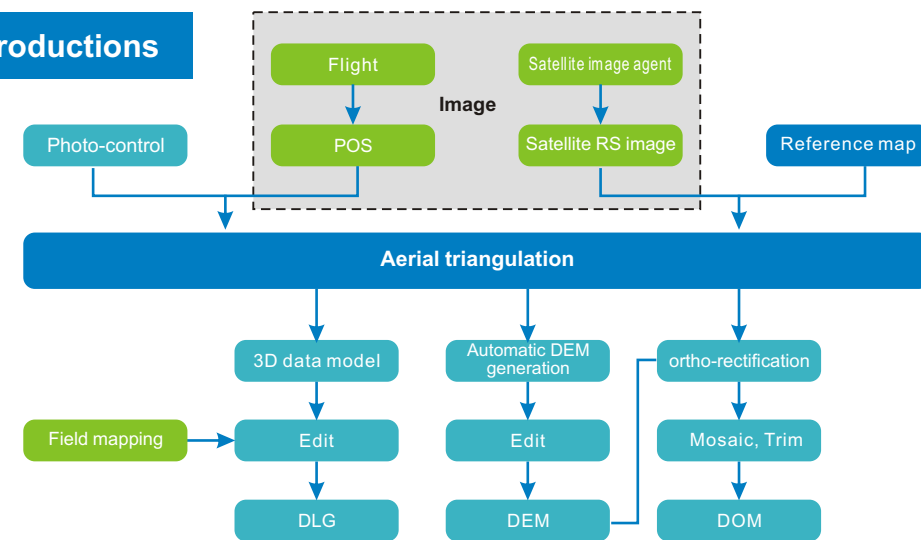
roductions

Flight

Satellite image agent

Image

POS

Satellite RS image

Photo-control

Reference map

Aerial triangulation

3D data model

Automatic DEM generation

ortho-rectification

Field mapping

Edit

Edit

Mosaic, Trim

DLG

DEM

DOM